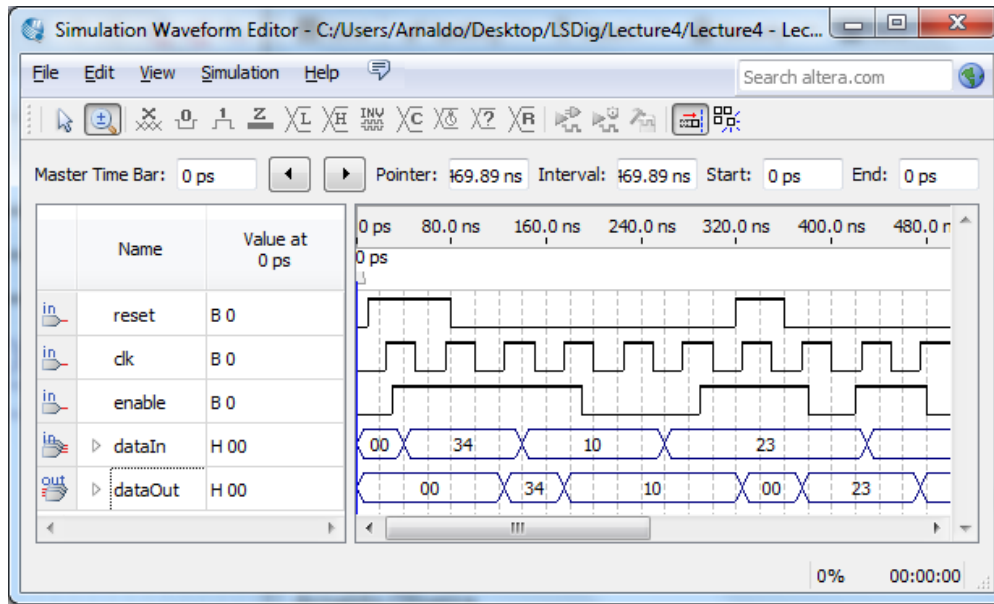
Simulation Waveform Editor - C:/Users/Arnaldo/Desktop/LSDig/Lecture4/Lecture4 - Lec...

File Edit View Simulation Help

Search altera.com

Master Time Bar: 0 ps Pointer: 469.89 ns Interval: 469.89 ns Start: 0 ps End: 0 ps

| | Name | Value at 0 ps |
|---|---|---|
| in | reset | B 0 |
| in | clk | B 0 |
| in | enable | B 0 |
| in | dataIn | H 00 |
| out | dataOut | H 00 |

0 ps 80.0 ns 160.0 ns 240.0 ns 320.0 ns 400.0 ns 480.0 n

0 ps

00 34 10 23

00 34 10 00 23

0% 00:00:00